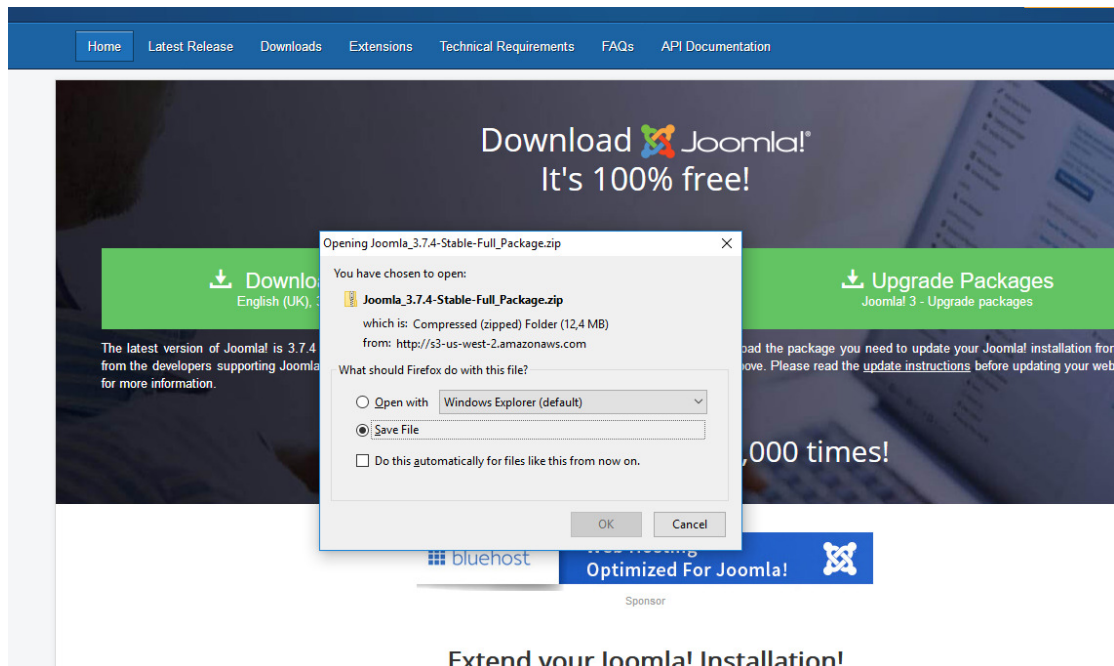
Home Latest Release Downloads Extensions Technical Requirements FAQs API Documentation

Download Joomla!®
It's 100% free!

Downlo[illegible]
English (UK), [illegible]

Upgrade Packages
Joomla! 3 - Upgrade packages

The latest version of Joomla! is 3.7.4 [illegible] from the developers supporting Joomla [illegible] for more information.

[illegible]oad the package you need to update your Joomla! installation fro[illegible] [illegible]ove. Please read the update instructions before updating your web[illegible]

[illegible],000 times!

Opening Joomla_3.7.4-Stable-Full_Package.zip

You have chosen to open:

Joomla_3.7.4-Stable-Full_Package.zip

which is: Compressed (zipped) Folder (12,4 MB)

from: http://s3-us-west-2.amazonaws.com

What should Firefox do with this file?

Open with Windows Explorer (default)

Save File

Do this automatically for files like this from now on.

OK Cancel

bluehost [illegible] Optimized For Joomla!

Sponsor

Extend your Joomla! Installation!